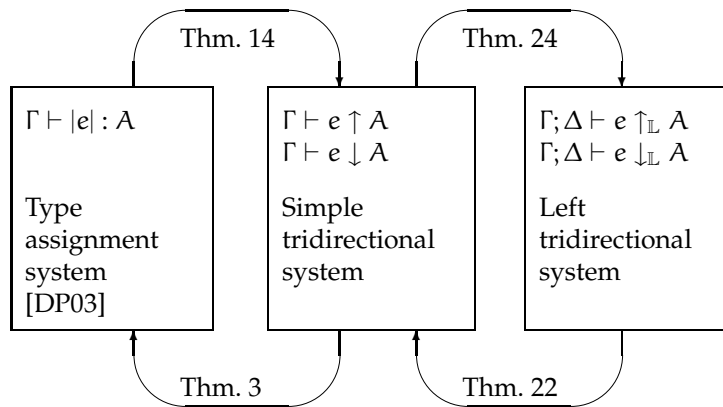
Thm. 14

Thm. 24

$\Gamma \vdash |e| : A$

Type assignment system [DP03]

$\Gamma \vdash e \uparrow A$
$\Gamma \vdash e \downarrow A$

Simple tridirectional system

$\Gamma; \Delta \vdash e \uparrow_{\mathbb{L}} A$
$\Gamma; \Delta \vdash e \downarrow_{\mathbb{L}} A$

Left tridirectional system

Thm. 3

Thm. 22